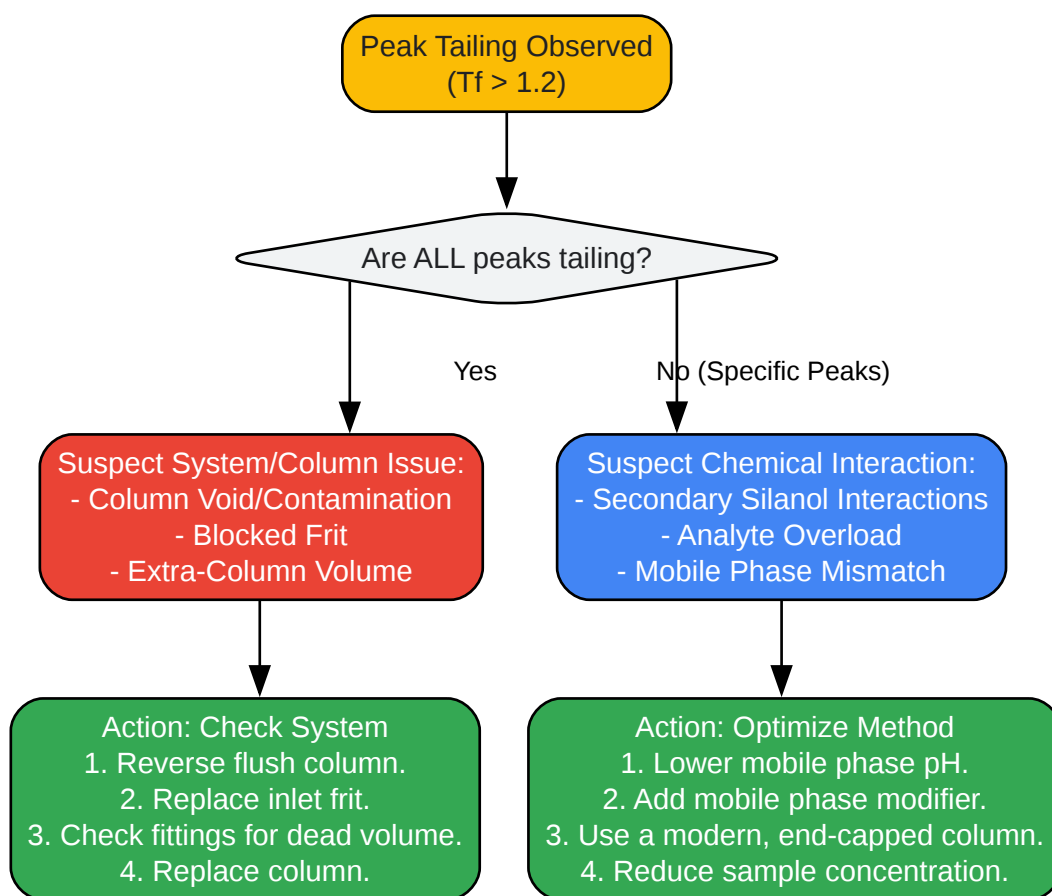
Peak Tailing Observed
(Tf > 1.2)

Are ALL peaks tailing?

Yes

No (Specific Peaks)

Suspect System/Column Issue:
- Column Void/Contamination
- Blocked Frit
- Extra-Column Volume

Suspect Chemical Interaction:
- Secondary Silanol Interactions
- Analyte Overload
- Mobile Phase Mismatch

Action: Check System
1. Reverse flush column.
2. Replace inlet frit.
3. Check fittings for dead volume.
4. Replace column.

Action: Optimize Method
1. Lower mobile phase pH.
2. Add mobile phase modifier.
3. Use a modern, end-capped column.
4. Reduce sample concentration.